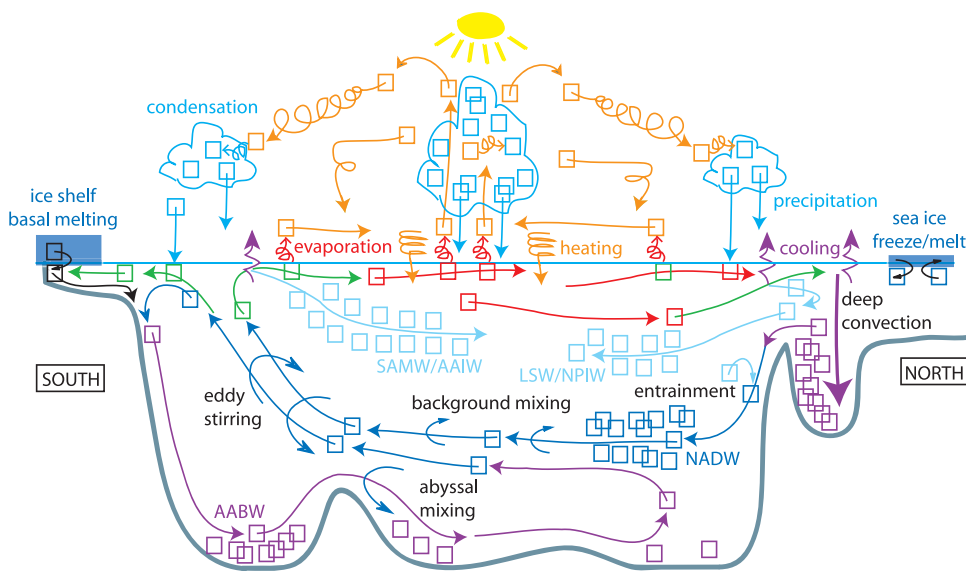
condensation

ice shelf
basal melting

evaporation

heating

precipitation

sea ice
freeze/melt

cooling

deep
convection

SOUTH

NORTH

SAMW/AAIW

LSW/NPIW

entrainment

eddy
stirring

background mixing

NADW

abyssal
mixing

AABW